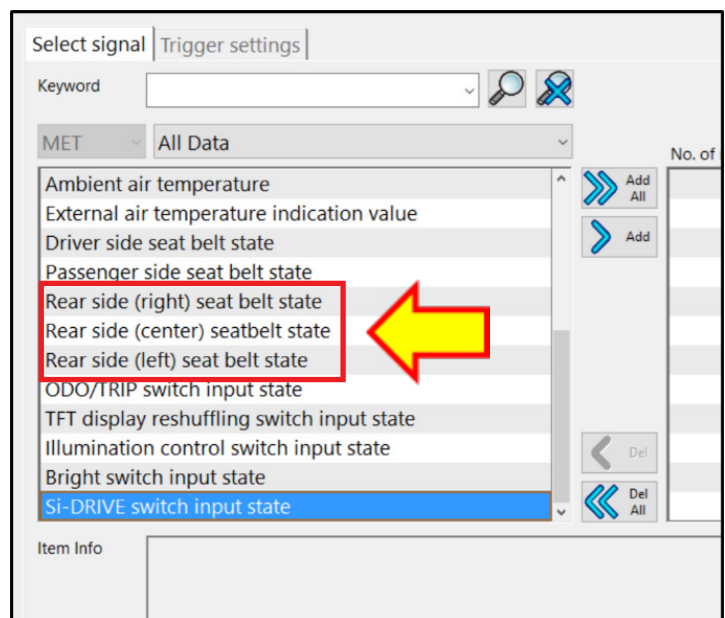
Select signal | Trigger settings

Keyword

MET | All Data

No. of

Ambient air temperature
External air temperature indication value
Driver side seat belt state
Passenger side seat belt state
Rear side (right) seat belt state
Rear side (center) seatbelt state
Rear side (left) seat belt state
ODO/TRIP switch input state
TFT display reshuffling switch input state
Illumination control switch input state
Bright switch input state
Si-DRIVE switch input state

Add All
Add
Del
Del All

Item Info